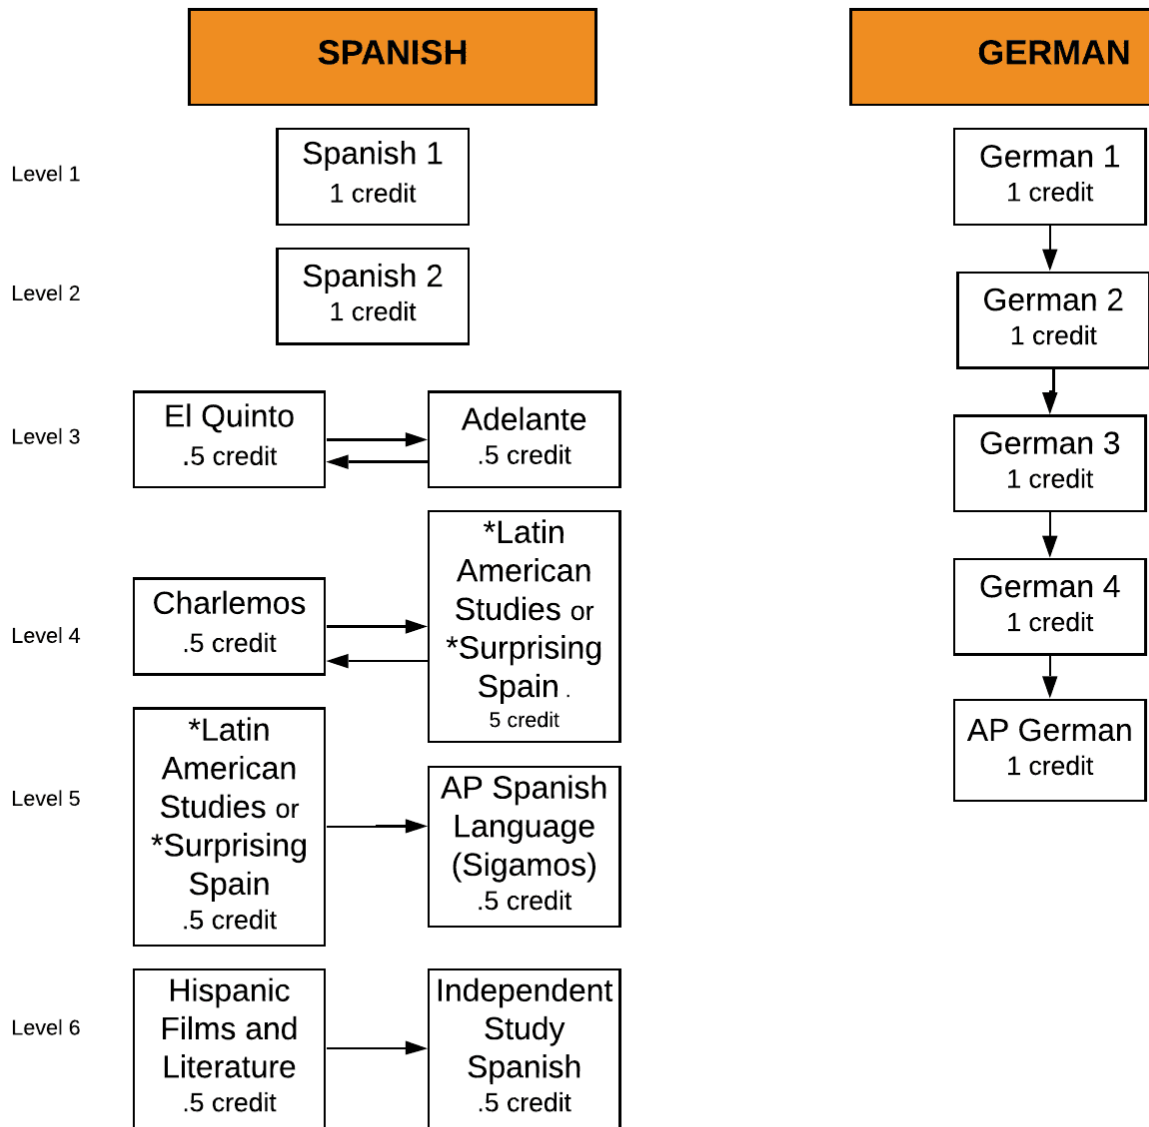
SPANISH

GERMAN

Level 1

Spanish 1
1 credit

German 1
1 credit

Level 2

Spanish 2
1 credit

German 2
1 credit

Level 3

El Quinto
.5 credit

Adelante
.5 credit

German 3
1 credit

Level 4

Charlemos
.5 credit

*Latin American Studies or *Surprising Spain .
5 credit

German 4
1 credit

AP German
1 credit

Level 5

*Latin American Studies or *Surprising Spain
.5 credit

AP Spanish Language (Sigamos)
.5 credit

Level 6

Hispanic Films and Literature
.5 credit

Independent Study Spanish
.5 credit